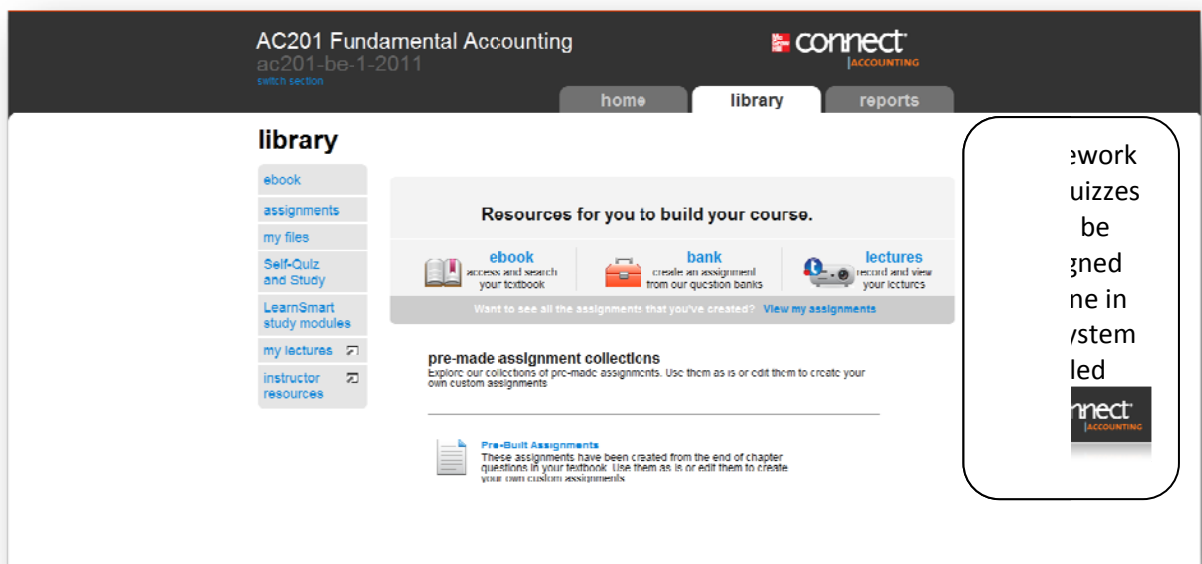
AC201 Fundamental Accounting
ac201-be-1-2011
switch section

Mc Graw Hill connect
ACCOUNTING

home | library | reports

library

ebook
assignments
my files
Self-Quiz and Study
LearnSmart study modules
my lectures
instructor resources

Resources for you to build your course.

ebook
access and search your textbook

bank
create an assignment from our question banks

lectures
record and view your lectures

Want to see all the assignments that you've created? View my assignments

pre-made assignment collections
Explore our collections of pre-made assignments. Use them as is or edit them to create your own custom assignments

Pre-Built Assignments
These assignments have been created from the end of chapter questions in your textbook. Use them as is or edit them to create your own custom assignments

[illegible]ework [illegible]uizzes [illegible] be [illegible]gned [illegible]ne in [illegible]ystem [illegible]led
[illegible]nnect
ACCOUNTING